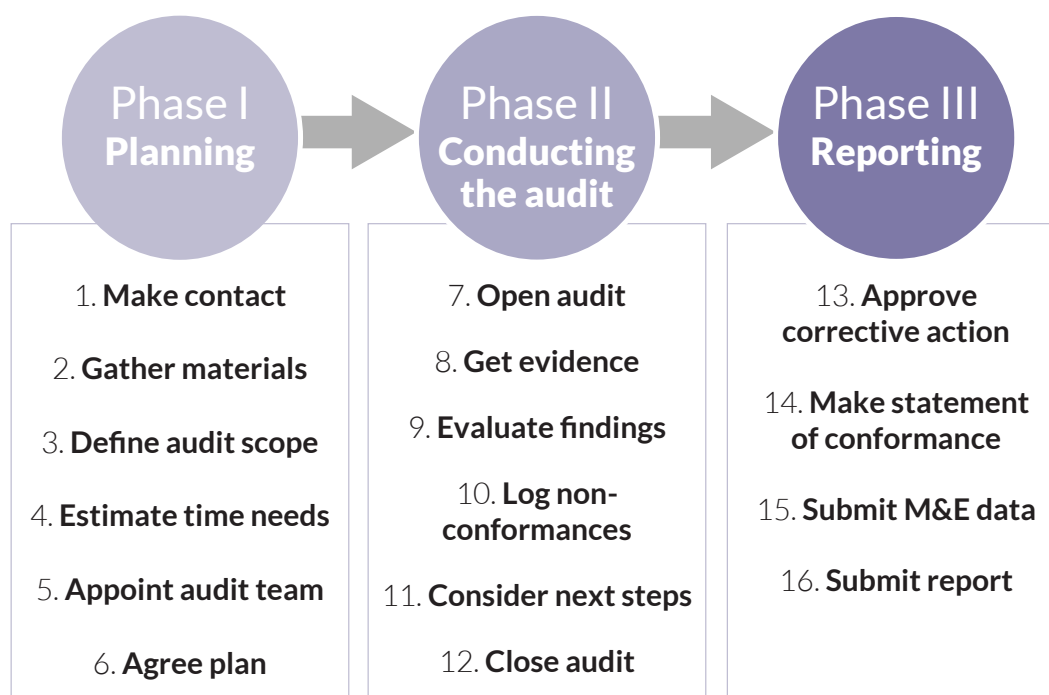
Phase I
Planning

1. Make contact

2. Gather materials

3. Define audit scope

4. Estimate time needs

5. Appoint audit team

6. Agree plan

Phase II
Conducting the audit

7. Open audit

8. Get evidence

9. Evaluate findings

10. Log non-conformances

11. Consider next steps

12. Close audit

Phase III
Reporting

13. Approve corrective action

14. Make statement of conformance

15. Submit M&E data

16. Submit report